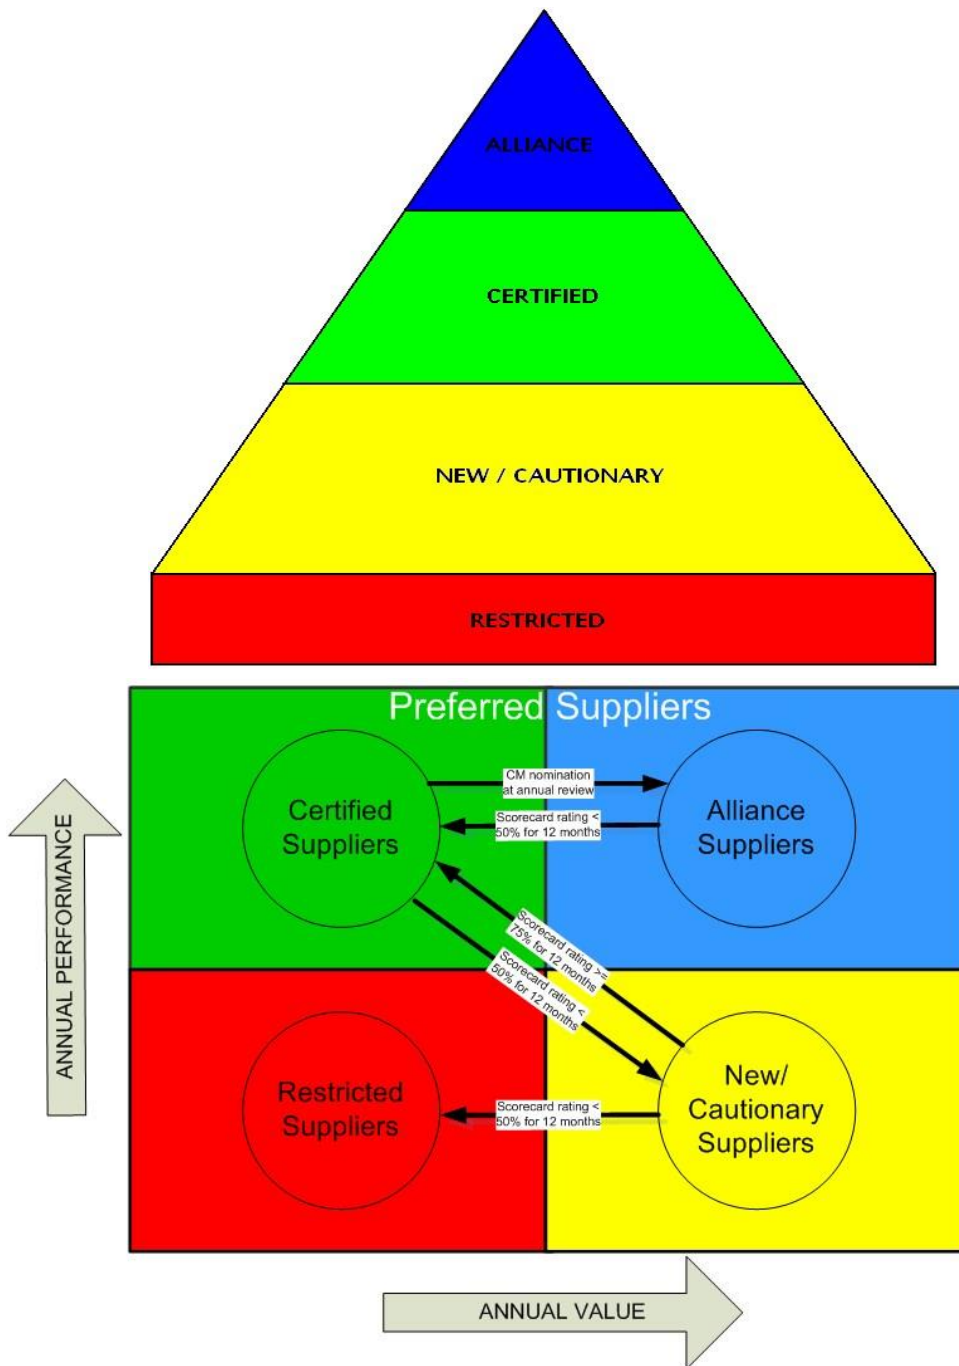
ALLIANCE

CERTIFIED

NEW / CAUTIONARY

RESTRICTED

Preferred Suppliers

ANNUAL PERFORMANCE

Certified Suppliers

CM nomination at annual review

Scorecard rating < 50% for 12 months

Alliance Suppliers

Scorecard rating >= 75% for 12 months

Scorecard rating < 50% for 12 months

Restricted Suppliers

Scorecard rating < 50% for 12 months

New/ Cautionary Suppliers

ANNUAL VALUE